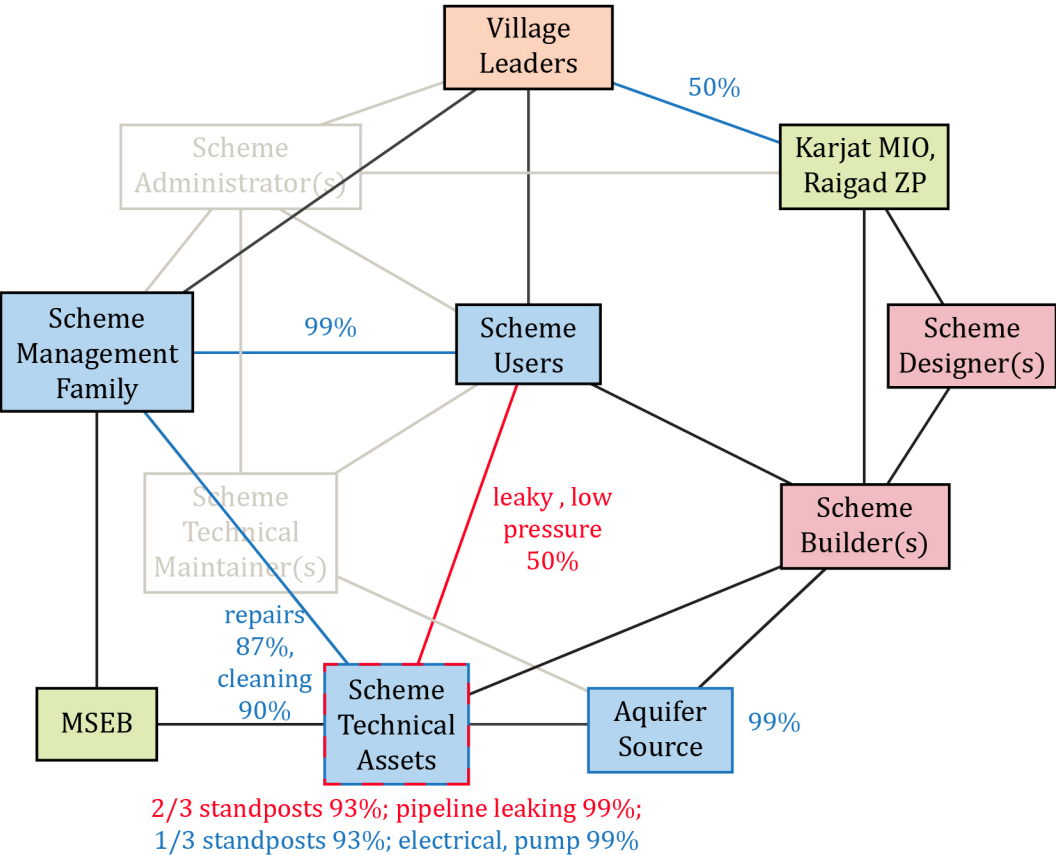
Village Leaders

50%

Scheme Administrator(s)

Karjat MIO, Raigad ZP

Scheme Management Family

99%

Scheme Users

Scheme Designer(s)

Scheme Technical Maintainer(s)

leaky , low pressure 50%

Scheme Builder(s)

repairs 87%, cleaning 90%

MSEB

Scheme Technical Assets

Aquifer Source

99%

2/3 standposts 93%; pipeline leaking 99%;
1/3 standposts 93%; electrical, pump 99%